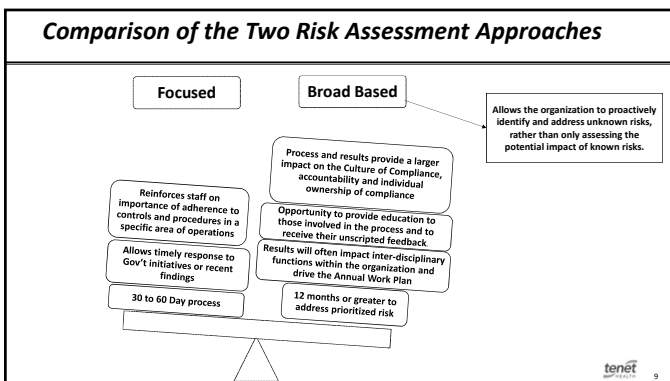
Comparison of the Two Risk Assessment Approaches

Focused

Broad Based

Allows the organization to proactively identify and address unknown risks, rather than only assessing the potential impact of known risks.

Process and results provide a larger impact on the Culture of Compliance, accountability and individual ownership of compliance

Reinforces staff on importance of adherence to controls and procedures in a specific area of operations

Opportunity to provide education to those involved in the process and to receive their unscripted feedback

Allows timely response to Gov't initiatives or recent findings

Results will often impact inter-disciplinary functions within the organization and drive the Annual Work Plan

30 to 60 Day process

12 months or greater to address prioritized risk

tenet HEALTH

9